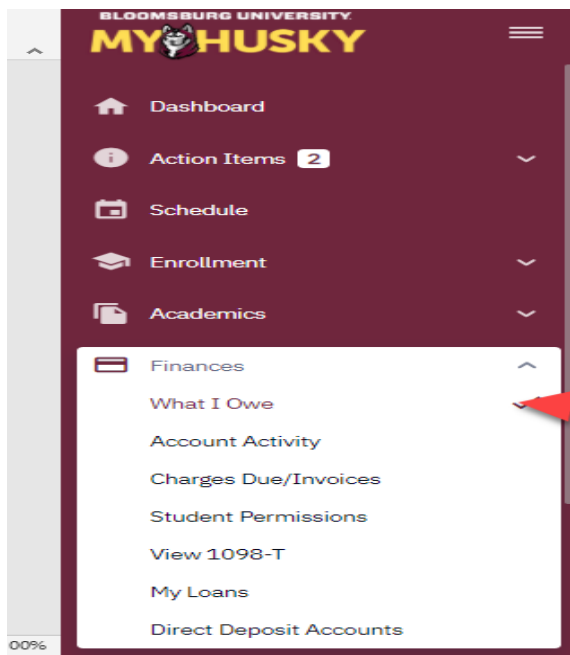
BLOOMSBURG UNIVERSITY

MYHUSKY

Dashboard

Action Items 2

Schedule

Enrollment

Academics

Finances

What I Owe

Account Activity

Charges Due/Invoices

Student Permissions

View 1098-T

My Loans

Direct Deposit Accounts

00%